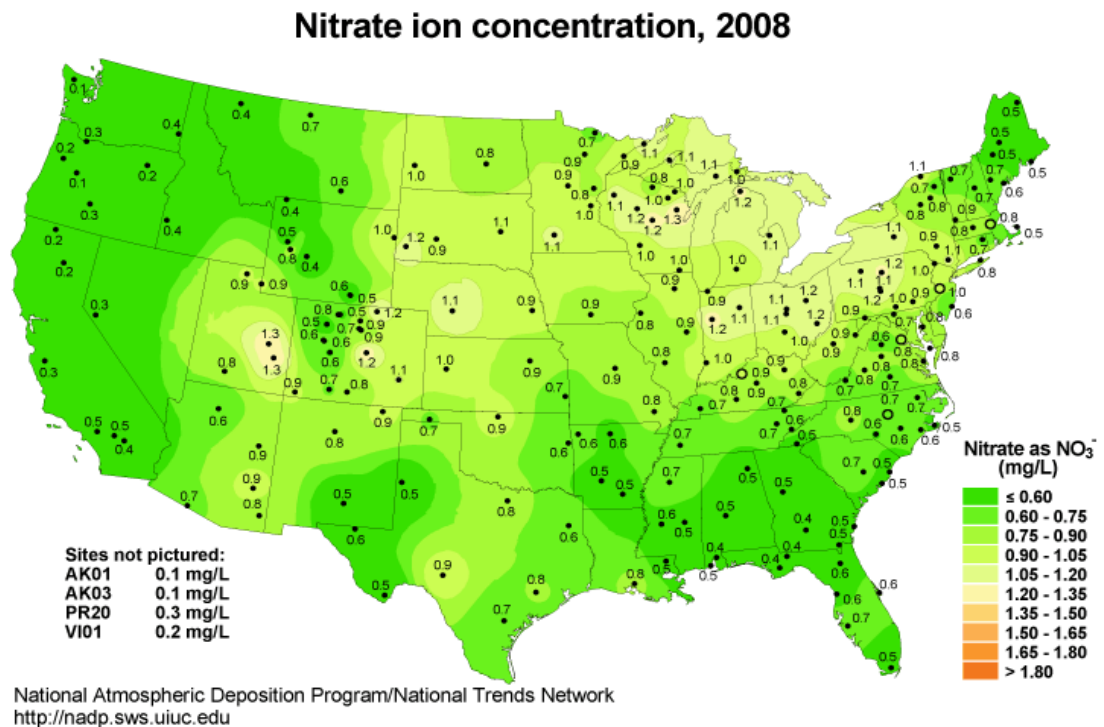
Nitrate ion concentration, 2008

Nitrate as $NO_3^-$ (mg/L)

≤ 0.60
0.60 - 0.75
0.75 - 0.90
0.90 - 1.05
1.05 - 1.20
1.20 - 1.35
1.35 - 1.50
1.50 - 1.65
1.65 - 1.80
> 1.80

Sites not pictured:
AK01 0.1 mg/L
AK03 0.1 mg/L
PR20 0.3 mg/L
VI01 0.2 mg/L

0.1 0.3 0.2 0.1 0.3 0.2 0.2 0.2 0.3 0.3 0.5 0.5 0.4 0.7 0.4 0.4 0.4 0.7 0.6 0.4 0.5 0.8 0.4 0.8 1.0 1.0 1.2 0.9 1.1 1.1 0.9 0.9 0.6 0.5 0.8 0.5 0.7 0.9 1.2 0.6 0.7 0.9 1.3 1.3 0.8 0.6 0.6 0.9 1.2 0.7 0.8 0.9 1.1 1.1 1.0 0.9 0.9 0.6 0.9 0.8 0.8 0.9 0.9 0.7 0.7 0.9 0.5 0.5 0.7 0.6 0.8 0.6 0.5 0.8 0.9 0.8 0.7 0.6 0.5 0.6 0.7 0.9 0.9 0.8 0.8 0.7 1.1 1.0 0.9 0.8 1.0 1.2 1.3 1.2 1.1 1.0 1.2 1.1 1.0 1.0 1.0 0.9 0.9 1.2 1.1 1.1 1.0 0.8 1.0 0.9 0.8 0.9 0.8 0.7 0.7 0.6 0.6 0.6 0.5 0.5 0.7 0.5 0.5 0.6 0.5 0.4 0.5 0.5 0.4 0.4 0.5 0.5 0.6 0.6 0.7 0.5 0.5 0.7 0.8 0.5 0.7 0.8 0.9 0.7 0.8 0.7 0.7 0.8 1.2 1.1 1.0 1.0 0.8 0.9 1.2 1.1 0.9 0.9 0.8 0.7 0.6 0.8 0.8 0.6 0.5 0.6 0.7 0.5 0.5 0.7 0.8 0.6 0.5 0.5 0.5 0.8 0.7 0.6 0.6 0.5 0.5 0.6 0.8 0.9 1.1 1.1 0.9 1.0 0.8 0.7 0.6 0.5 0.5 0.5

National Atmospheric Deposition Program/National Trends Network
http://nadp.sws.uiuc.edu